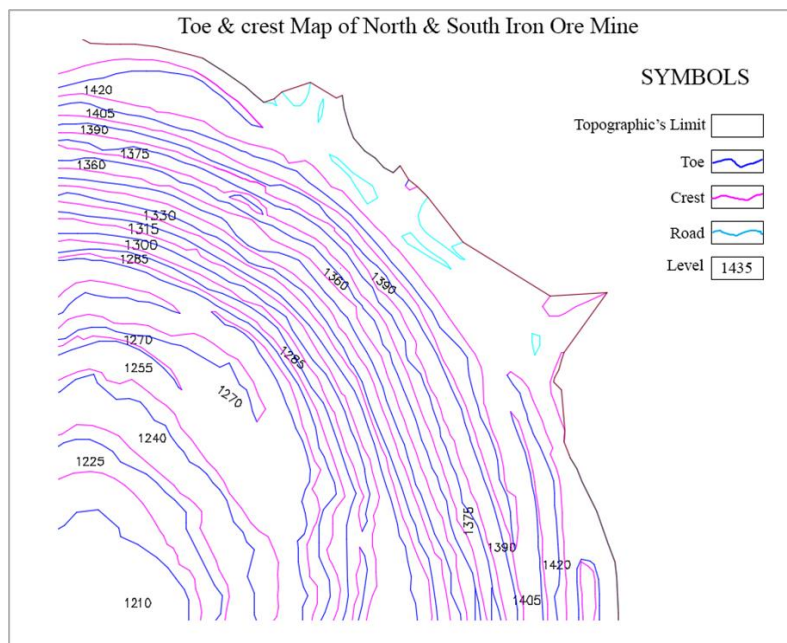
Toe & crest Map of North & South Iron Ore Mine

SYMBOLS

Topographic's Limit

Toe

Crest

Road

Level 1435

1420
1405
1390
1375
1360
1330
1315
1300
1285
1360
1390
1270
1255
1270
1285
1240
1225
1375
1390
1420
1405
1210